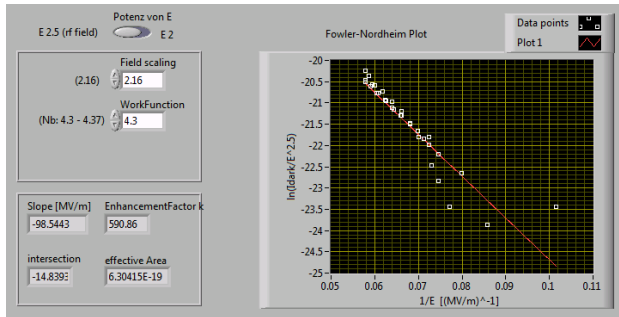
Potenz von E

E 2.5 (rf field)

E 2

Field scaling

(2.16) 2.16

WorkFunction

(Nb: 4.3 - 4.37) 4.3

Slope [MV/m]

-98.5443

EnhancementFactor k

590.86

intersection

-14.8393

effective Area

6.30415E-19

Fowler-Nordheim Plot

Data points

Plot 1

ln(Idark/E^2.5)

-20
-20.5
-21
-21.5
-22
-22.5
-23
-23.5
-24
-24.5
-25

0.05 0.06 0.07 0.08 0.09 0.1

1/E [(MV/m)^-1]